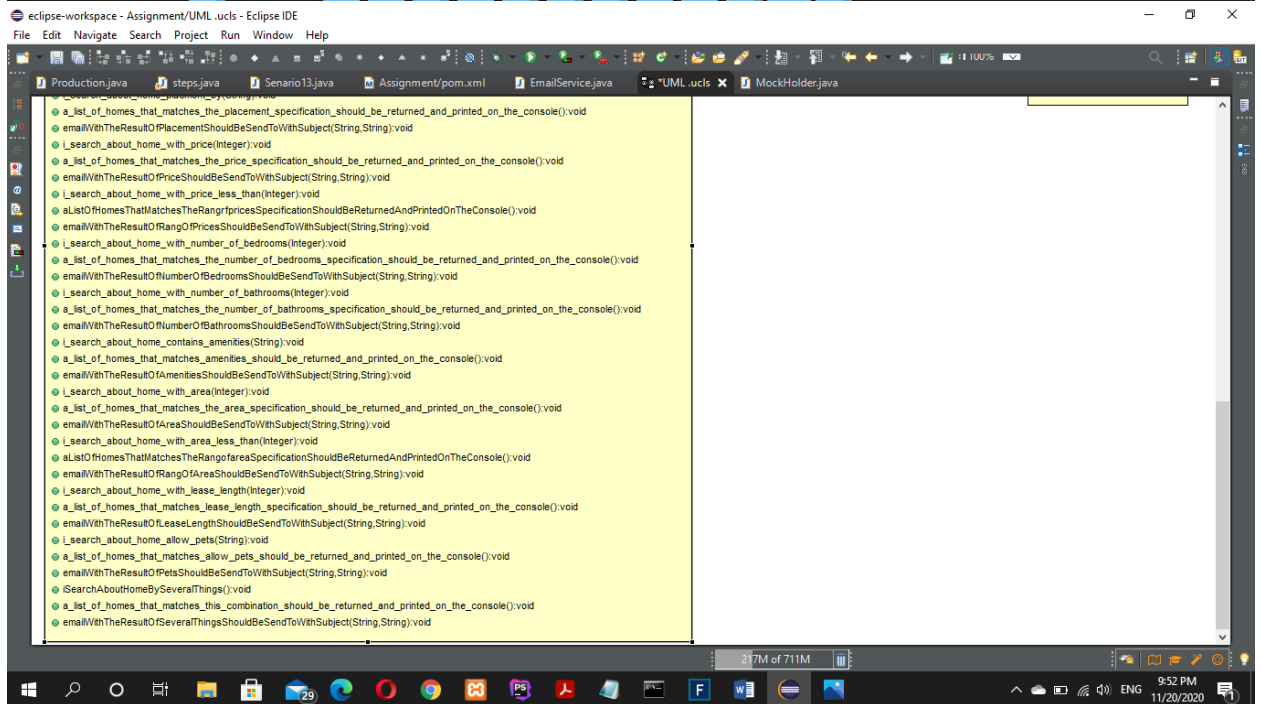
eclipse-workspace - Assignment/UML .ucls - Eclipse IDE

File Edit Navigate Search Project Run Window Help

100%

Production.java steps.java Senario13.java Assignment/pom.xml EmailService.java *UML .ucls MockHolder.java

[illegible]
a_list_of_homes_that_matches_the_placement_specification_should_be_returned_and_printed_on_the_console():void
emailWithTheResultOfPlacementShouldBeSendToWithSubject(String,String):void
i_search_about_home_with_price(Integer):void
a_list_of_homes_that_matches_the_price_specification_should_be_returned_and_printed_on_the_console():void
emailWithTheResultOfPriceShouldBeSendToWithSubject(String,String):void
i_search_about_home_with_price_less_than(Integer):void
aListOfHomesThatMatchesTheRangrfpricesSpecificationShouldBeReturnedAndPrintedOnTheConsole():void
emailWithTheResultOfRangOfPricesShouldBeSendToWithSubject(String,String):void
i_search_about_home_with_number_of_bedrooms(Integer):void
a_list_of_homes_that_matches_the_number_of_bedrooms_specification_should_be_returned_and_printed_on_the_console():void
emailWithTheResultOfNumberOfBedroomsShouldBeSendToWithSubject(String,String):void
i_search_about_home_with_number_of_bathrooms(Integer):void
a_list_of_homes_that_matches_the_number_of_bathrooms_specification_should_be_returned_and_printed_on_the_console():void
emailWithTheResultOfNumberOfBathroomsShouldBeSendToWithSubject(String,String):void
i_search_about_home_contains_amenities(String):void
a_list_of_homes_that_matches_amenities_should_be_returned_and_printed_on_the_console():void
emailWithTheResultOfAmenitiesShouldBeSendToWithSubject(String,String):void
i_search_about_home_with_area(Integer):void
a_list_of_homes_that_matches_the_area_specification_should_be_returned_and_printed_on_the_console():void
emailWithTheResultOfAreaShouldBeSendToWithSubject(String,String):void
i_search_about_home_with_area_less_than(Integer):void
aListOfHomesThatMatchesTheRangofareaSpecificationShouldBeReturnedAndPrintedOnTheConsole():void
emailWithTheResultOfRangOfAreaShouldBeSendToWithSubject(String,String):void
i_search_about_home_with_lease_length(Integer):void
a_list_of_homes_that_matches_lease_length_specification_should_be_returned_and_printed_on_the_console():void
emailWithTheResultOfLeaseLengthShouldBeSendToWithSubject(String,String):void
i_search_about_home_allow_pets(String):void
a_list_of_homes_that_matches_allow_pets_should_be_returned_and_printed_on_the_console():void
emailWithTheResultOfPetsShouldBeSendToWithSubject(String,String):void
iSearchAboutHomeBySeveralThings():void
a_list_of_homes_that_matches_this_combination_should_be_returned_and_printed_on_the_console():void
emailWithTheResultOfSeveralThingsShouldBeSendToWithSubject(String,String):void

217M of 711M

29 ENG 9:52 PM 11/20/2020